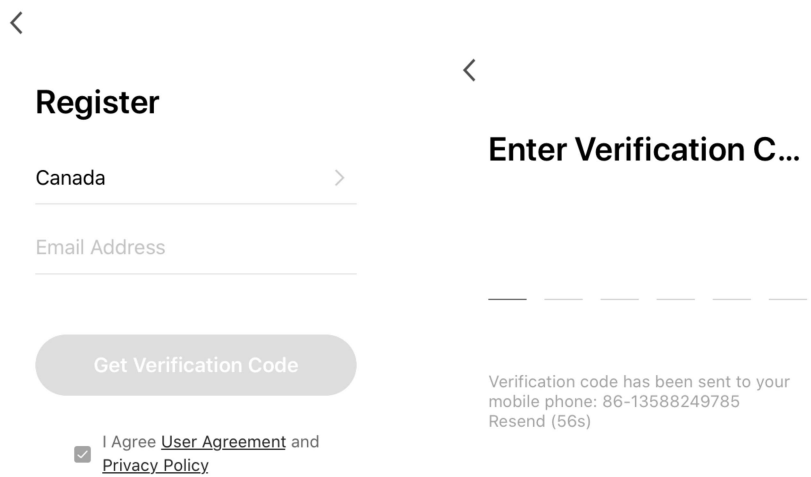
<

Register

Canada >

Email Address

Get Verification Code

I Agree User Agreement and Privacy Policy

<

Enter Verification C...

Verification code has been sent to your mobile phone: 86-13588249785
Resend (56s)